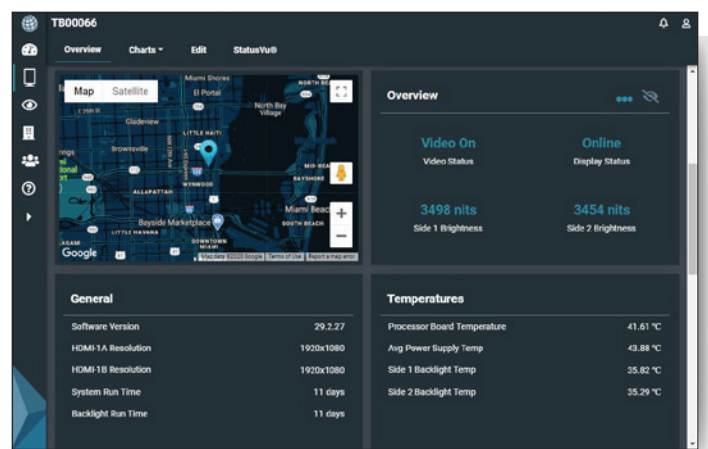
TB00066

Overview Charts ▾ Edit StatusVu®

Map Satellite

Miami Shores
El Portal
North Bay Village
Gladeview
Brownsville
LITTLE HAITI
WYNWOOD
ALLAPATTAH
MID-BEACH
BAYSHORE
Miami Beach
Bayside Marketplace
LITTLE HAVANA
SOUTH BEACH
DOWNTOWN MIAMI
Google
Map data ©2020 Google | Terms of Use | Report a map error

Overview

Video On
Video Status

Online
Display Status

3498 nits
Side 1 Brightness

3454 nits
Side 2 Brightness

General

| Software Version | 29.2.27 |
|---|---|
| HDMI-1A Resolution | 1920x1080 |
| HDMI-1B Resolution | 1920x1080 |
| System Run Time | 11 days |
| Backlight Run Time | 11 days |

Temperatures

| Processor Board Temperature | 41.61 °C |
|---|---|
| Avg Power Supply Temp | 43.88 °C |
| Side 1 Backlight Temp | 35.82 °C |
| Side 2 Backlight Temp | 35.29 °C |